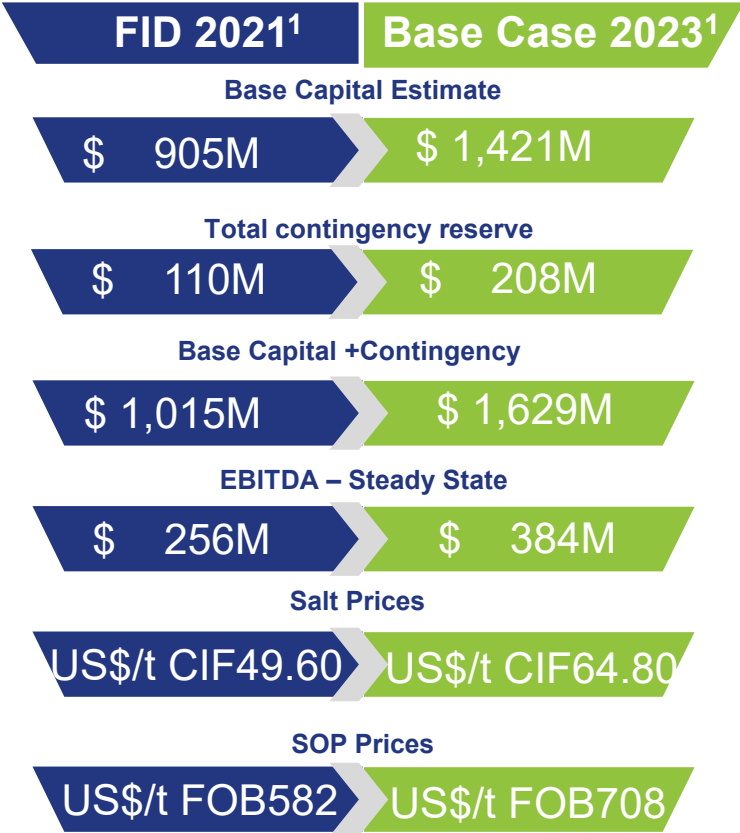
| FID 2021$^1$ | Base Case 2023$^1$ |
|---|---|

Base Capital Estimate

| \$ 905M | \$ 1,421M |
|---|---|

Total contingency reserve

| \$ 110M | \$ 208M |
|---|---|

Base Capital +Contingency

| \$ 1,015M | \$ 1,629M |
|---|---|

EBITDA – Steady State

| \$ 256M | \$ 384M |
|---|---|

Salt Prices

| US\$/t CIF49.60 | US\$/t CIF64.80 |
|---|---|

SOP Prices

| US\$/t FOB582 | US\$/t FOB708 |
|---|---|